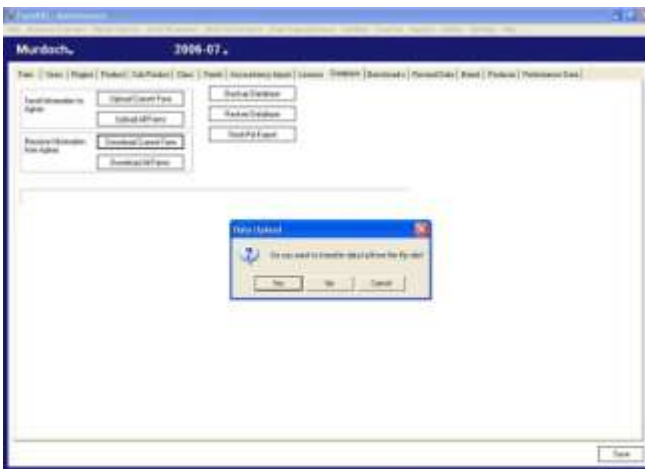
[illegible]

Murdoch. 2006-07.

Date | Users | Project | Product | Sub Product | Class | Teach | Accountancy Adjust | Lessons | Database | Benchmarks | Planned Date | Board | Products | Performance Data

Send Information to Agilent
Upload Current Form
Upload All Forms

Receive Information from Agilent
Download Current Form
Download All Forms

Backup Database
Restore Database
Send Pst Export

Data Upload
Do you want to transfer data of all over the file data?
Yes
No
Cancel

Save